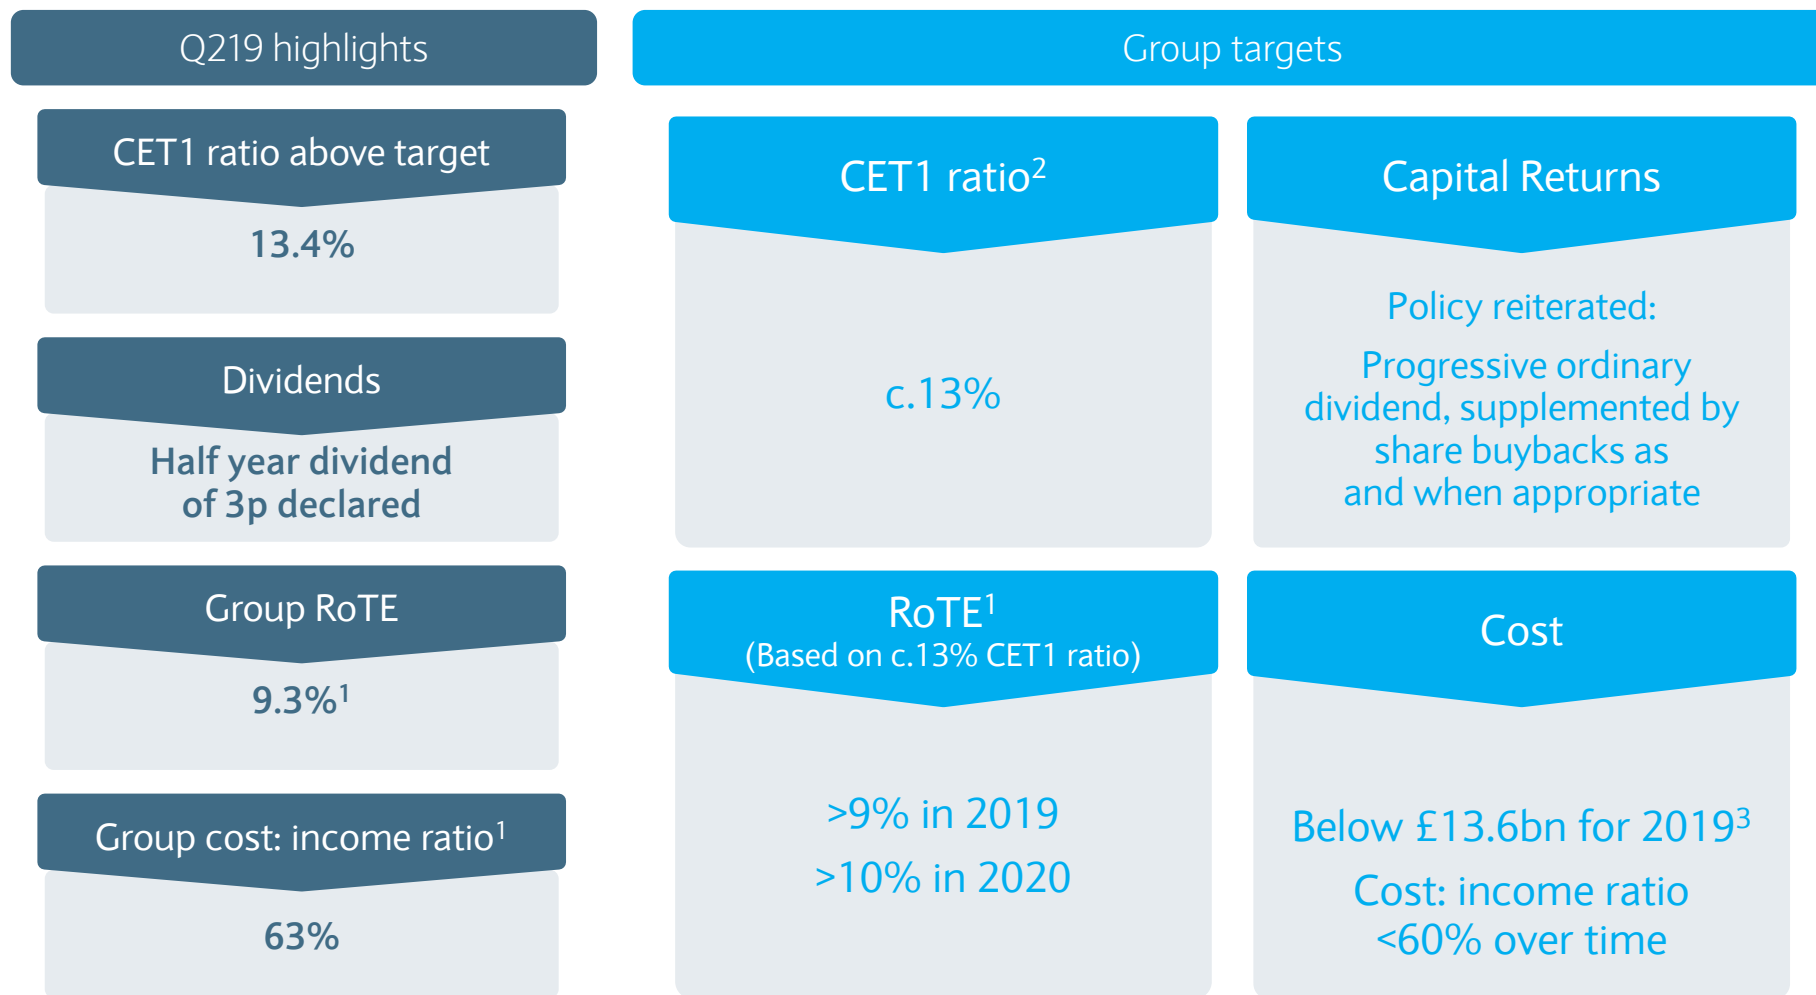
Q219 highlights

CET1 ratio above target

13.4%

Dividends

Half year dividend of 3p declared

Group RoTE

9.3%$^1$

Group cost: income ratio$^1$

63%

Group targets

CET1 ratio$^2$

c.13%

Capital Returns

Policy reiterated:

Progressive ordinary dividend, supplemented by share buybacks as and when appropriate

RoTE$^1$
(Based on c.13% CET1 ratio)

>9% in 2019

>10% in 2020

Cost

Below £13.6bn for 2019$^3$

Cost: income ratio <60% over time